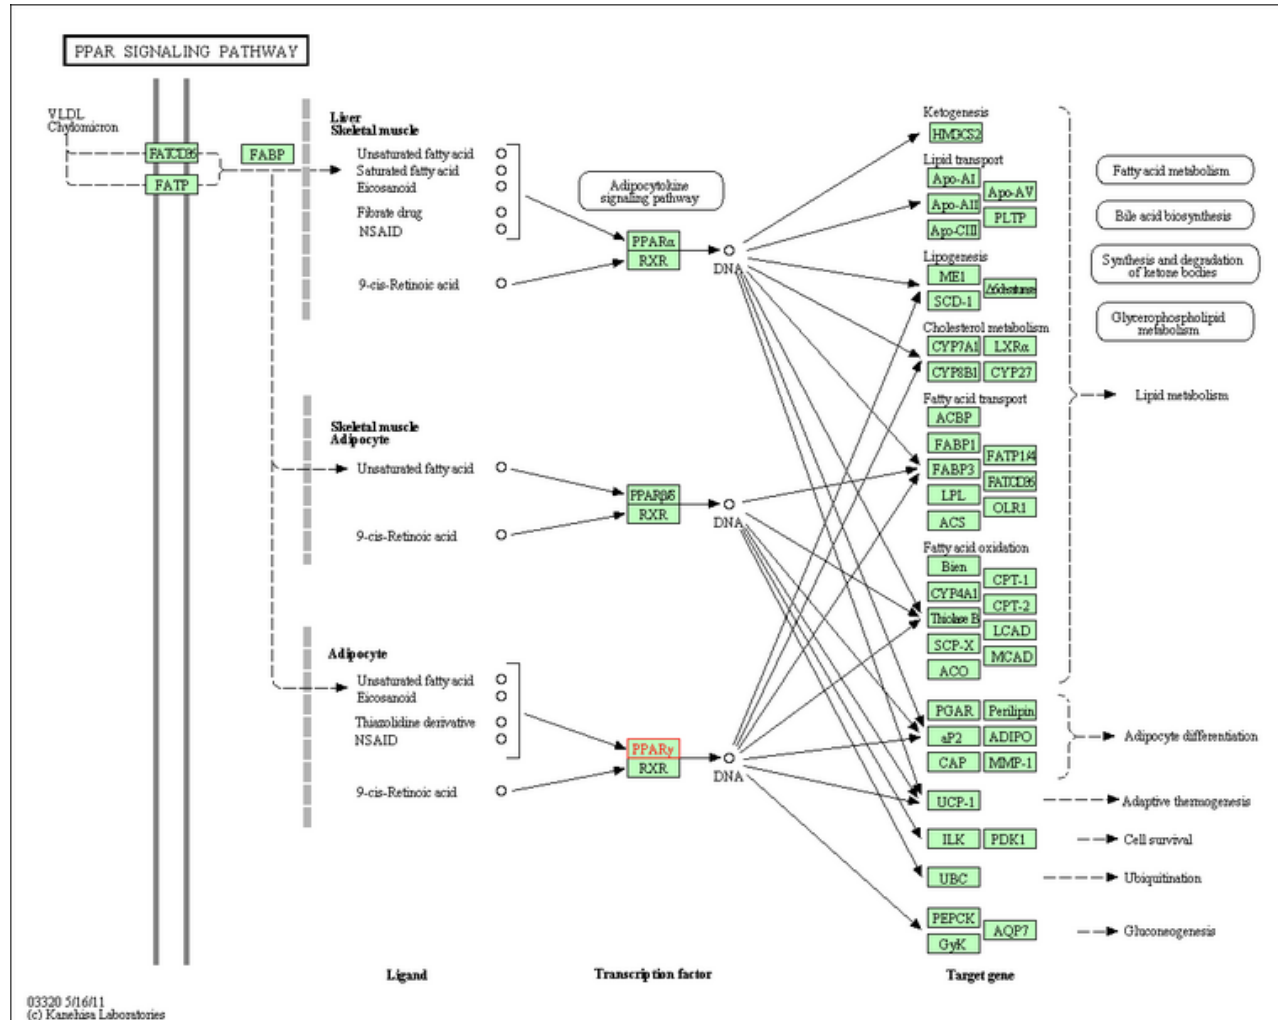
PPAR SIGNALING PATHWAY

VLDL
Chylomicron

FAT/CD36
FATP
FABP

Liver
Skeletal muscle
Unsaturated fatty acid
Saturated fatty acid
Eicosanoid
Fibrate drug
NSAID
9-cis-Retinoic acid

Adipocytokine signaling pathway

PPARα
RXR
DNA

Skeletal muscle
Adipocyte
Unsaturated fatty acid
9-cis-Retinoic acid

PPARβ/δ
RXR
DNA

Adipocyte
Unsaturated fatty acid
Eicosanoid
Thiazolidine derivative
NSAID
9-cis-Retinoic acid

PPARγ
RXR
DNA

Ketogenesis
HMGCS2
Lipid transport
Apo-AI
Apo-AV
Apo-AII
PLTP
Apo-CIII
Lipogenesis
ME1
Δ9-desaturase
SCD-1
Cholesterol metabolism
CYP7A1
LXRα
CYP8B1
CYP27
Fatty acid transport
ACBP
FABP1
FATP1/4
FABP3
FAT/CD36
LPL
OLR1
ACS
Fatty acid oxidation
Bien
CPT-1
CYP4A1
CPT-2
Thiolase B
LCAD
SCP-X
MCAD
ACO
PGAR
Perilipin
aP2
ADIPO
CAP
MMP-1
UCP-1
ILK
PDK1
UBC
PEPCK
AQP7
GyK

Fatty acid metabolism
Bile acid biosynthesis
Synthesis and degradation of ketone bodies
Glycerophospholipid metabolism
Lipid metabolism
Adipocyte differentiation
Adaptive thermogenesis
Cell survival
Ubiquitination
Gluconeogenesis

Ligand
Transcription factor
Target gene

03320 5/16/11
(c) Kanehisa Laboratories